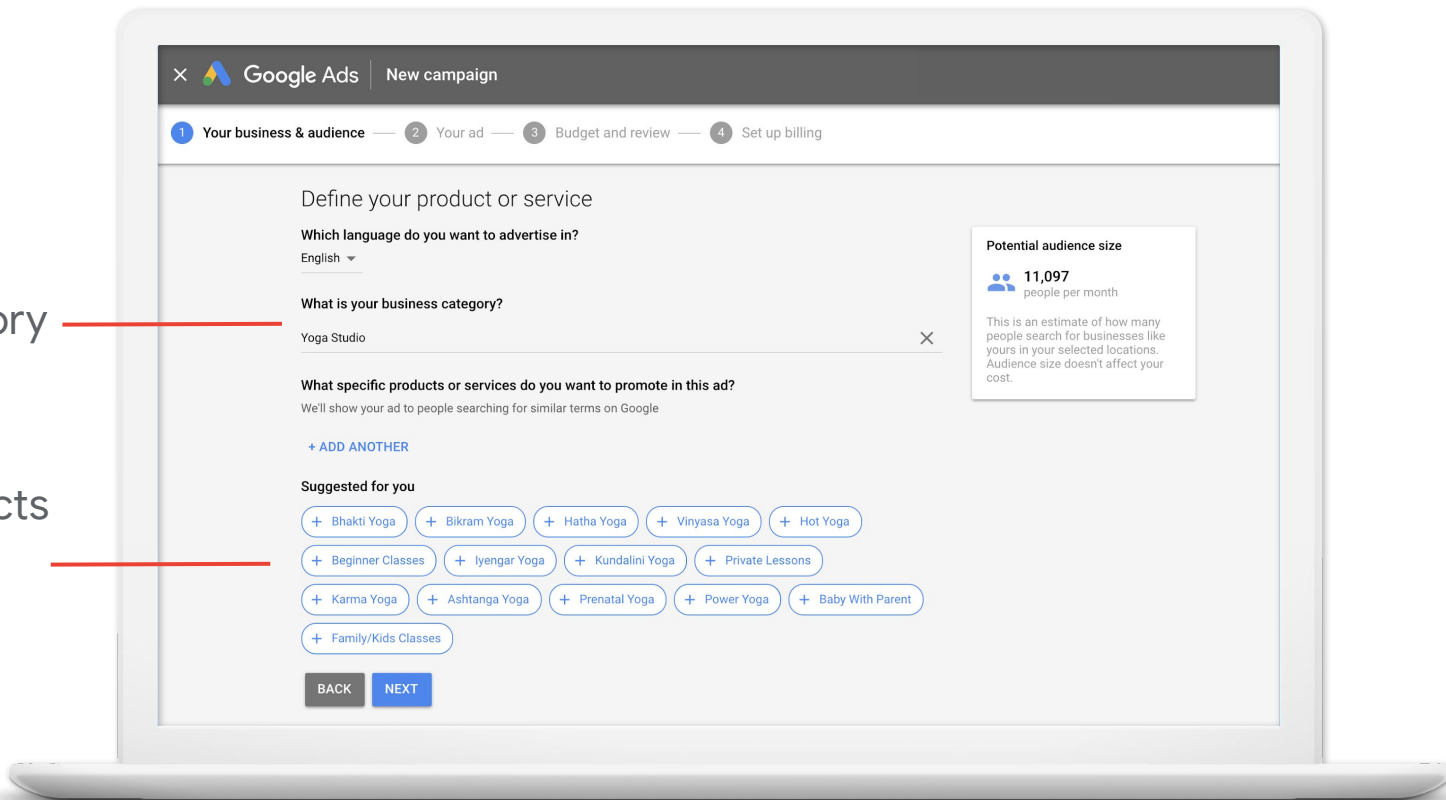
ory

cts

× Google Ads | New campaign

1 Your business & audience — 2 Your ad — 3 Budget and review — 4 Set up billing

Define your product or service

Which language do you want to advertise in?

English

What is your business category?

Yoga Studio ×

What specific products or services do you want to promote in this ad?

We'll show your ad to people searching for similar terms on Google

+ ADD ANOTHER

Suggested for you

+ Bhakti Yoga
+ Bikram Yoga
+ Hatha Yoga
+ Vinyasa Yoga
+ Hot Yoga
+ Beginner Classes
+ Iyengar Yoga
+ Kundalini Yoga
+ Private Lessons
+ Karma Yoga
+ Ashtanga Yoga
+ Prenatal Yoga
+ Power Yoga
+ Baby With Parent
+ Family/Kids Classes

BACK NEXT

Potential audience size

11,097
people per month

This is an estimate of how many people search for businesses like yours in your selected locations. Audience size doesn't affect your cost.